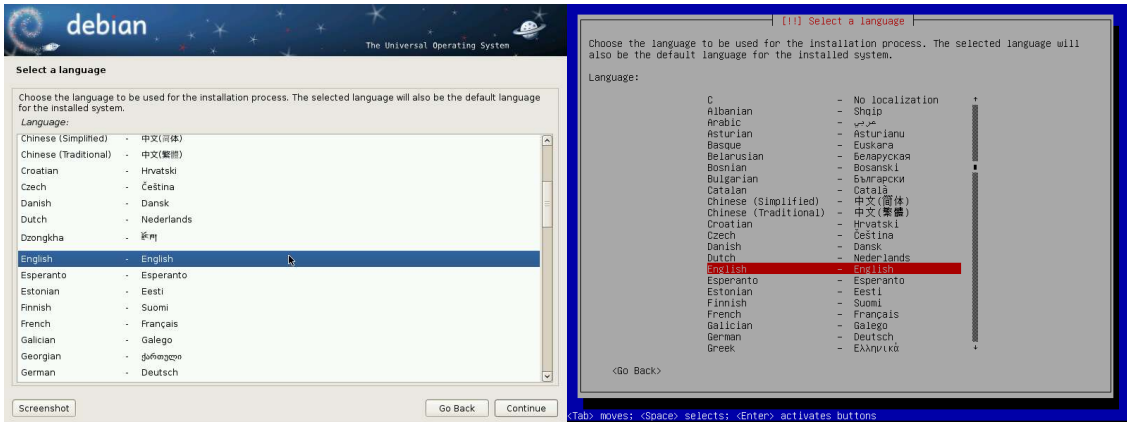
debian

The Universal Operating System

Select a language

Choose the language to be used for the installation process. The selected language will also be the default language for the installed system.

Language:

| | | |
|---|---|---|
| Chinese (Simplified) | - | 中文(简体) |
| Chinese (Traditional) | - | 中文(繁體) |
| Croatian | - | Hrvatski |
| Czech | - | Čeština |
| Danish | - | Dansk |
| Dutch | - | Nederlands |
| Dzongkha | - | རྫོང་ཁ |
| English | - | English |
| Esperanto | - | Esperanto |
| Estonian | - | Eesti |
| Finnish | - | Suomi |
| French | - | Français |
| Galician | - | Galego |
| Georgian | - | ქართული |
| German | - | Deutsch |

Screenshot

Go Back

Continue

[!!] Select a language

Choose the language to be used for the installation process. The selected language will also be the default language for the installed system.

Language:

| | | |
|---|---|---|
| C | - | No localization |
| Albanian | - | Shqip |
| Arabic | - | عربي |
| Asturian | - | Asturianu |
| Basque | - | Euskara |
| Belarusian | - | Беларуская |
| Bosnian | - | Bosanski |
| Bulgarian | - | Български |
| Catalan | - | Català |
| Chinese (Simplified) | - | 中文(简体) |
| Chinese (Traditional) | - | 中文(繁體) |
| Croatian | - | Hrvatski |
| Czech | - | Čeština |
| Danish | - | Dansk |
| Dutch | - | Nederlands |
| English | - | English |
| Esperanto | - | Esperanto |
| Estonian | - | Eesti |
| Finnish | - | Suomi |
| French | - | Français |
| Galician | - | Galego |
| German | - | Deutsch |
| Greek | - | Ελληνικά |

<Go Back>

<Tab> moves; <Space> selects; <Enter> activates buttons